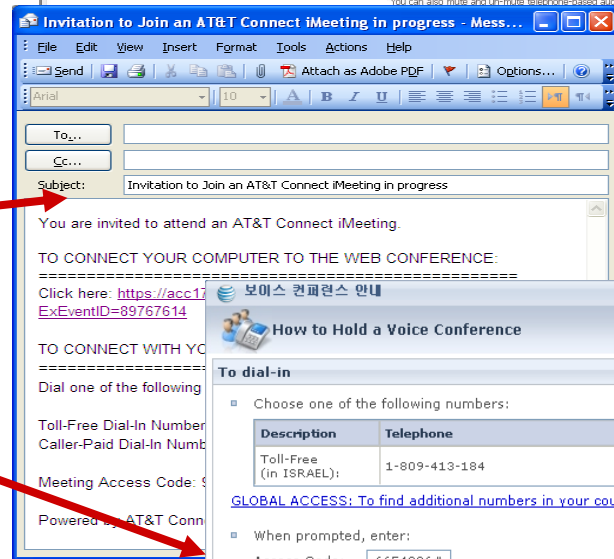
You can also mute and un-mute telephone-based

Invitation to Join an AT&T Connect iMeeting in progress - Mess...

File Edit View Insert Format Tools Actions Help

Send Attach as Adobe PDF Options...

Arial 10 B I U

To...

Cc...

Subject: Invitation to Join an AT&T Connect iMeeting in progress

You are invited to attend an AT&T Connect iMeeting.

TO CONNECT YOUR COMPUTER TO THE WEB CONFERENCE:
================================================
Click here: https://acc17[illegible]
ExEventID=89767614

TO CONNECT WITH YO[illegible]
================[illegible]
Dial one of the following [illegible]

Toll-Free Dial-In Number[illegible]
Caller-Paid Dial-In Numb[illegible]

Meeting Access Code: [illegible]

Powered by AT&T Conn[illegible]

보이스 컨퍼런스 안내

How to Hold a Voice Conference

To dial-in

Choose one of the following numbers:

| Description | Telephone |
|---|---|
| Toll-Free (in ISRAEL): | 1-809-413-184 |

GLOBAL ACCESS: To find additional numbers in your cou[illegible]

When prompted, enter:

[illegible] 6654806#